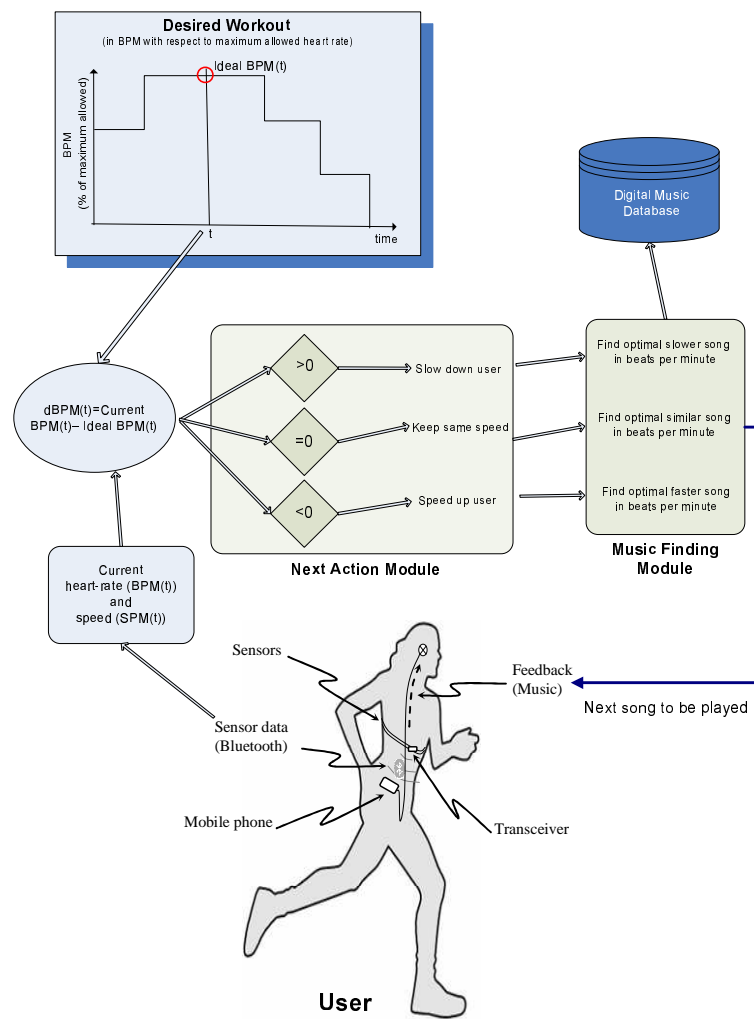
Desired Workout
(in BPM with respect to maximum allowed heart rate)

Ideal BPM(t)

BPM
(% of maximum allowed)

t

time

Digital Music Database

dBPM(t)=Current BPM(t)– Ideal BPM(t)

>0

=0

<0

Slow down user

Keep same speed

Speed up user

Next Action Module

Find optimal slower song in beats per minute

Find optimal similar song in beats per minute

Find optimal faster song in beats per minute

Music Finding Module

Current heart-rate (BPM(t)) and speed (SPM(t))

Sensors

Feedback (Music)

Next song to be played

Sensor data (Bluetooth)

Mobile phone

Transceiver

User